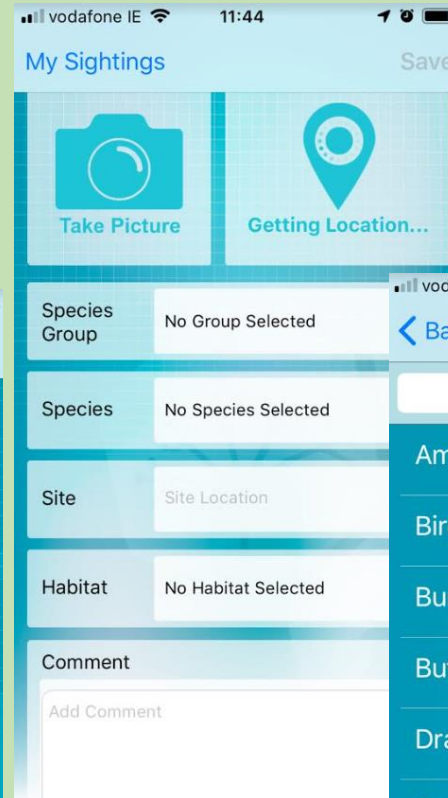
vodafone IE 11:44

My Sightings Save

Take Picture

Getting Location...

Species Group No Group Selected

Species No Species Selected

Site Site Location

Habitat No Habitat Selected

Comment

Add Comment

vod

Ba

Am

Bir

Bu

Bu

Dra